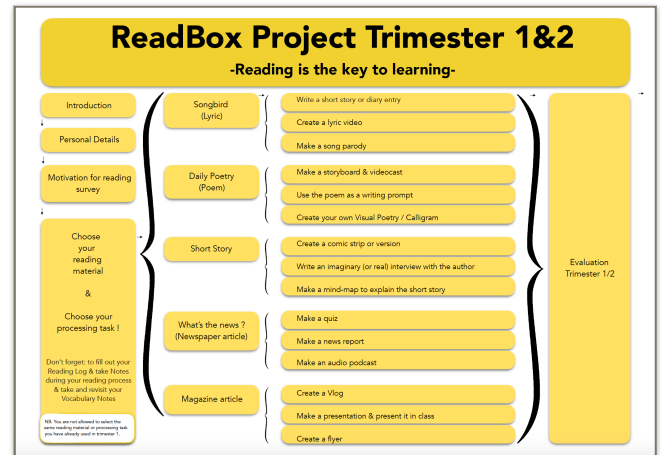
ReadBox Project Trimester 1&2

-Reading is the key to learning-

Introduction

Personal Details

Motivation for reading survey

Choose your reading material

&

Choose your processing task !

Don't forget: to fill out your Reading Log & take Notes during your reading process & take and revisit your Vocabulary Notes

NB. You are not allowed to select the same reading material or processing task you have already used in trimester 1.

Songbird (Lyric)

Write a short story or diary entry

Create a lyric video

Make a song parody

Daily Poetry (Poem)

Make a storyboard & videocast

Use the poem as a writing prompt

Create your own Visual Poetry / Calligram

Short Story

Create a comic strip or version

Write an imaginary (or real) interview with the author

Make a mind-map to explain the short story

What's the news ? (Newspaper article)

Make a quiz

Make a news report

Make an audio podcast

Magazine article

Create a Vlog

Make a presentation & present it in class

Create a flyer

Evaluation Trimester 1/2